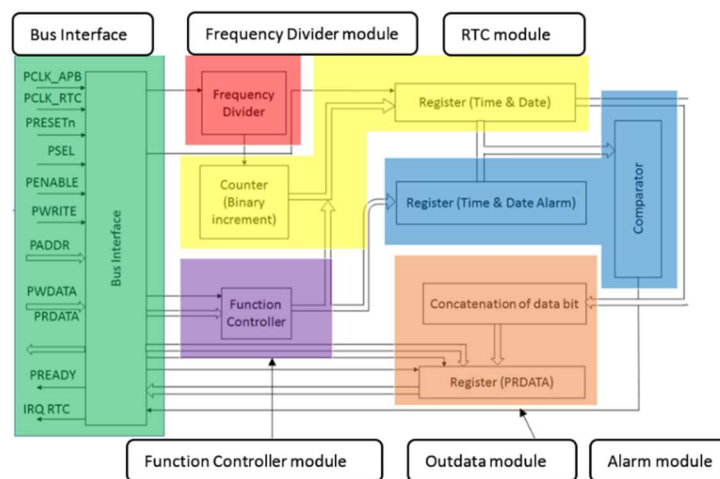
Bus Interface

Frequency Divider module

RTC module

PCLK_APB
PCLK_RTC
PRESETn
PSEL
PENABLE
PWRITE
PADDR
PWDATA
PRDATA
PREADY
IRQ RTC

Bus Interface

Frequency Divider

Register (Time & Date)

Counter (Binary increment)

Register (Time & Date Alarm)

Comparator

Function Controller

Concatenation of data bit

Register (PRDATA)

Function Controller module

Outdata module

Alarm module